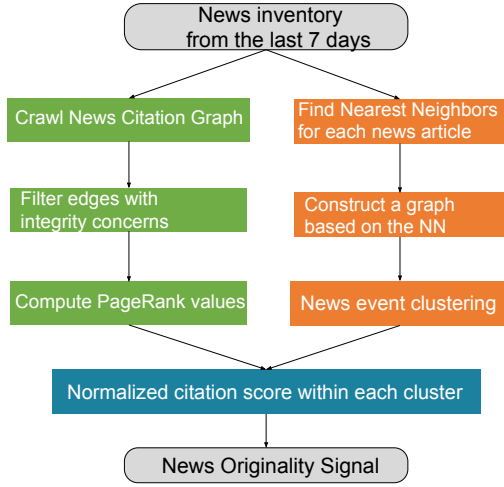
News inventory from the last 7 days

Crawl News Citation Graph

Filter edges with integrity concerns

Compute PageRank values

Find Nearest Neighbors for each news article

Construct a graph based on the NN

News event clustering

Normalized citation score within each cluster

News Originality Signal